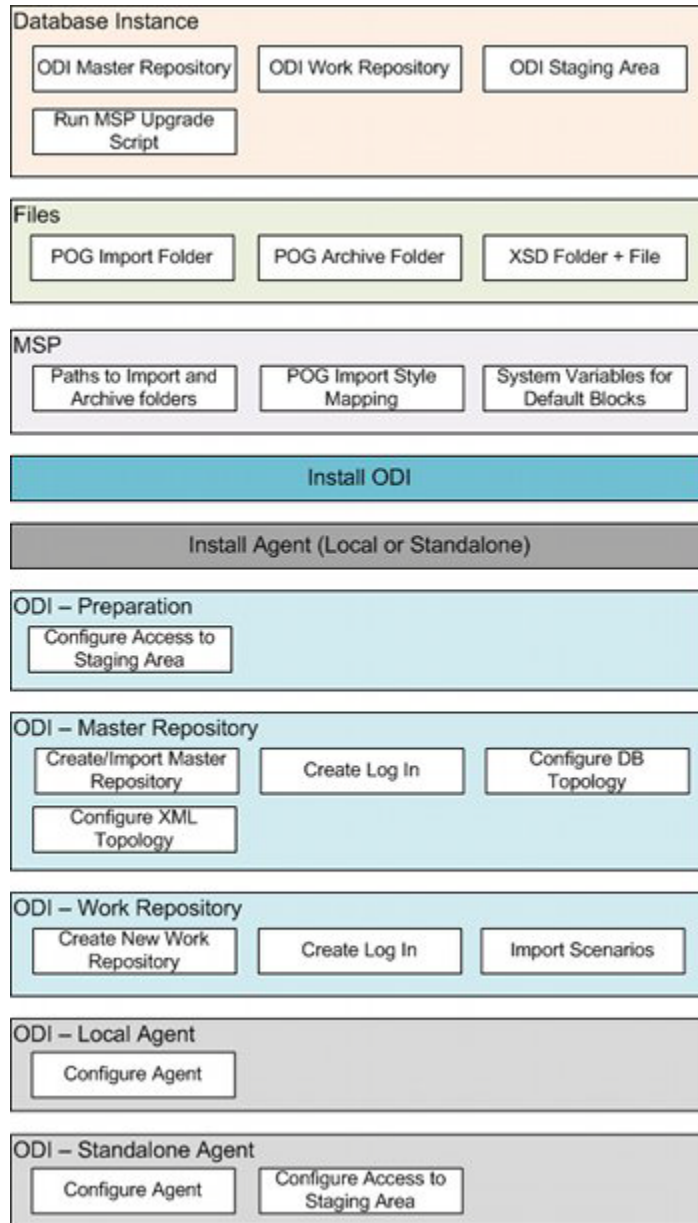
Database Instance

ODI Master Repository

ODI Work Repository

ODI Staging Area

Run MSP Upgrade Script

Files

POG Import Folder

POG Archive Folder

XSD Folder + File

MSP

Paths to Import and Archive folders

POG Import Style Mapping

System Variables for Default Blocks

Install ODI

Install Agent (Local or Standalone)

ODI – Preparation

Configure Access to Staging Area

ODI – Master Repository

Create/Import Master Repository

Create Log In

Configure DB Topology

Configure XML Topology

ODI – Work Repository

Create New Work Repository

Create Log In

Import Scenarios

ODI – Local Agent

Configure Agent

ODI – Standalone Agent

Configure Agent

Configure Access to Staging Area